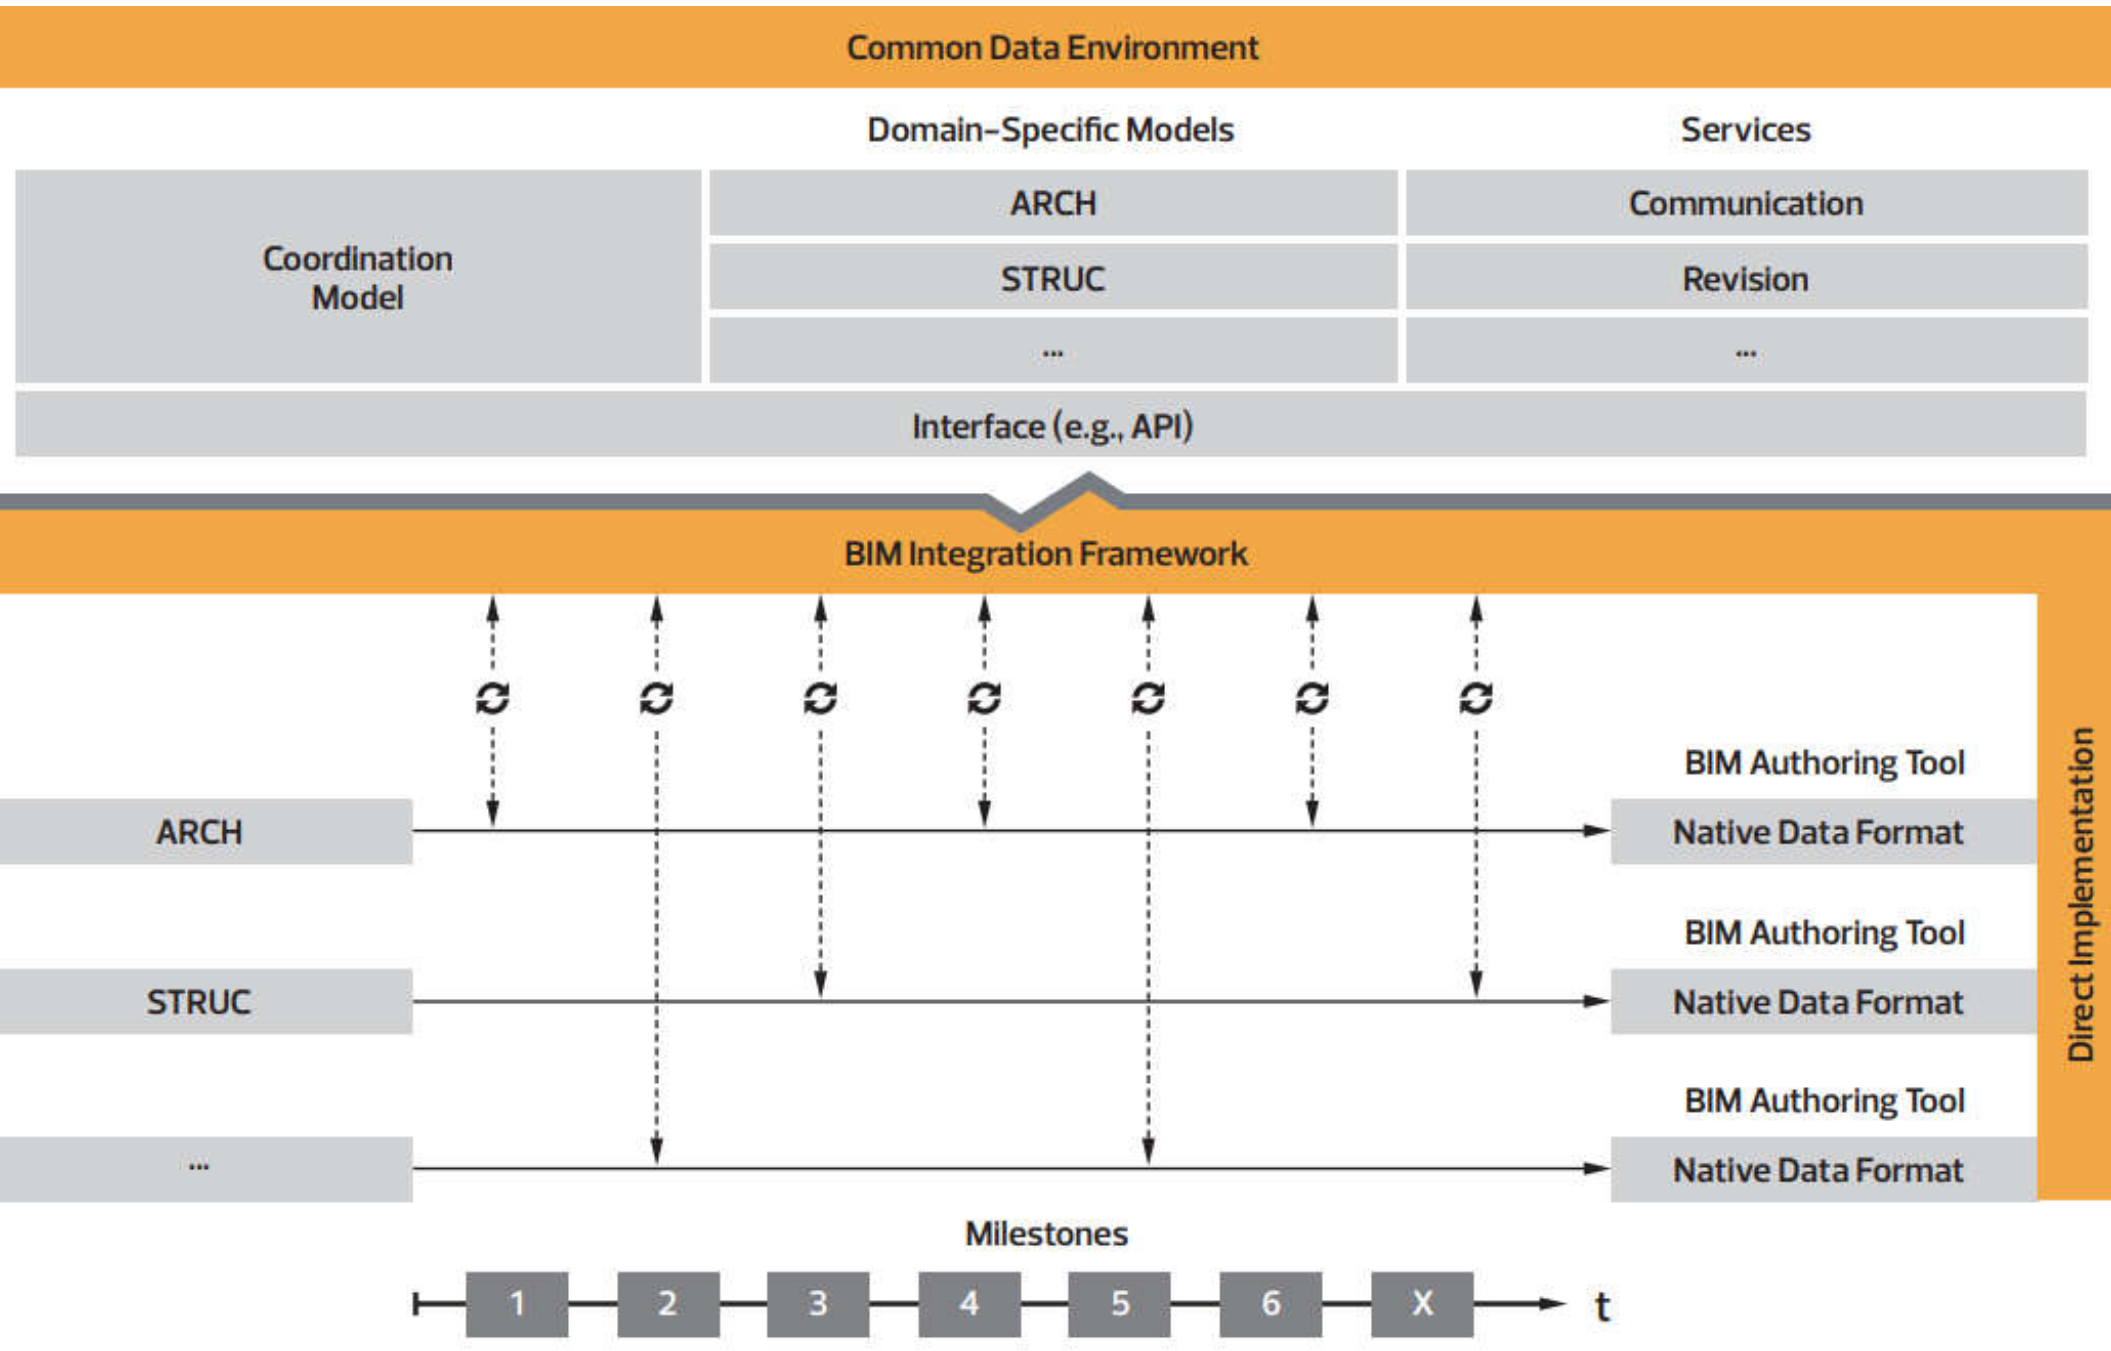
Common Data Environment

Domain-Specific Models

Services

Coordination Model

ARCH

Communication

STRUC

Revision

...

...

Interface (e.g., API)

BIM Integration Framework

Direct Implementation

BIM Authoring Tool

ARCH

Native Data Format

BIM Authoring Tool

STRUC

Native Data Format

BIM Authoring Tool

...

Native Data Format

Milestones

1 2 3 4 5 6 X t